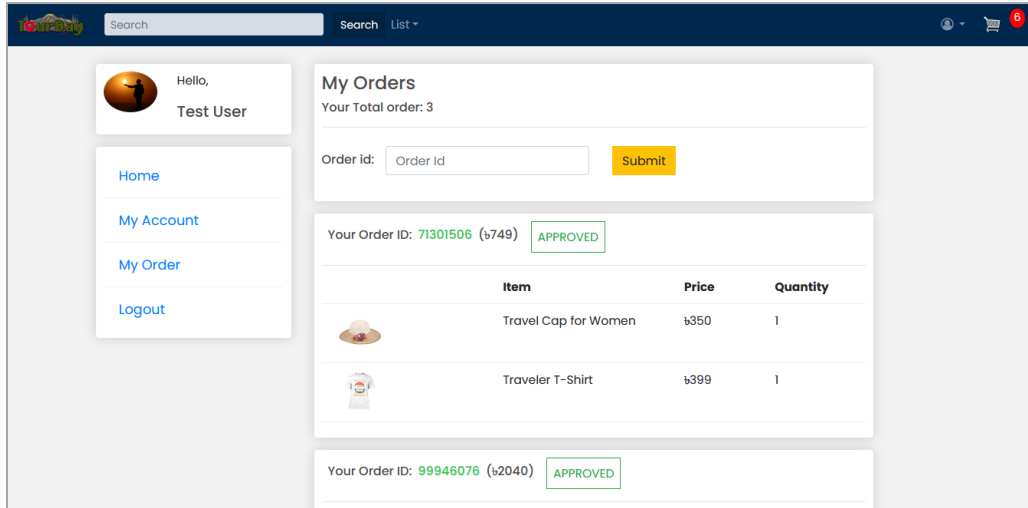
TourBay

Search

Search List

6

Hello,

Test User

Home

My Account

My Order

Logout

My Orders

Your Total order: 3

Order id: Order Id

Submit

Your Order ID: 71301506 (৳749) APPROVED

| | Item | Price | Quantity |
|---|---|---|---|
| | Travel Cap for Women | ৳350 | 1 |
| | Traveler T-Shirt | ৳399 | 1 |

Your Order ID: 99946076 (৳2040) APPROVED